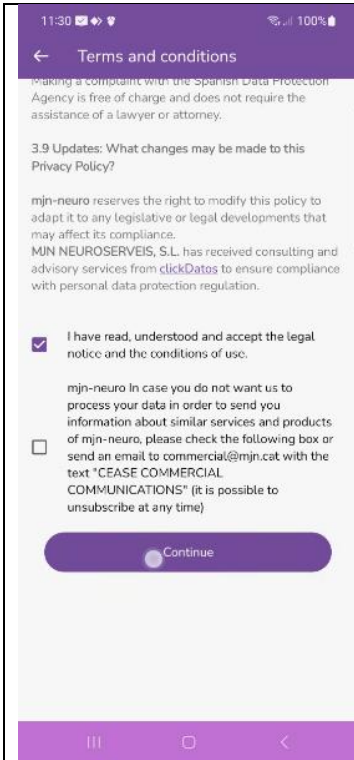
11:30 100%

Terms and conditions

Making a complaint with the Spanish Data Protection Agency is free of charge and does not require the assistance of a lawyer or attorney.

3.9 Updates: What changes may be made to this Privacy Policy?

mjn-neuro reserves the right to modify this policy to adapt it to any legislative or legal developments that may affect its compliance.
MJN NEUROSERVEIS, S.L. has received consulting and advisory services from clickDatos to ensure compliance with personal data protection regulation.

I have read, understood and accept the legal notice and the conditions of use.

mjn-neuro In case you do not want us to process your data in order to send you information about similar services and products of mjn-neuro, please check the following box or send an email to commercial@mjn.cat with the text "CEASE COMMERCIAL COMMUNICATIONS" (it is possible to unsubscribe at any time)

Continue